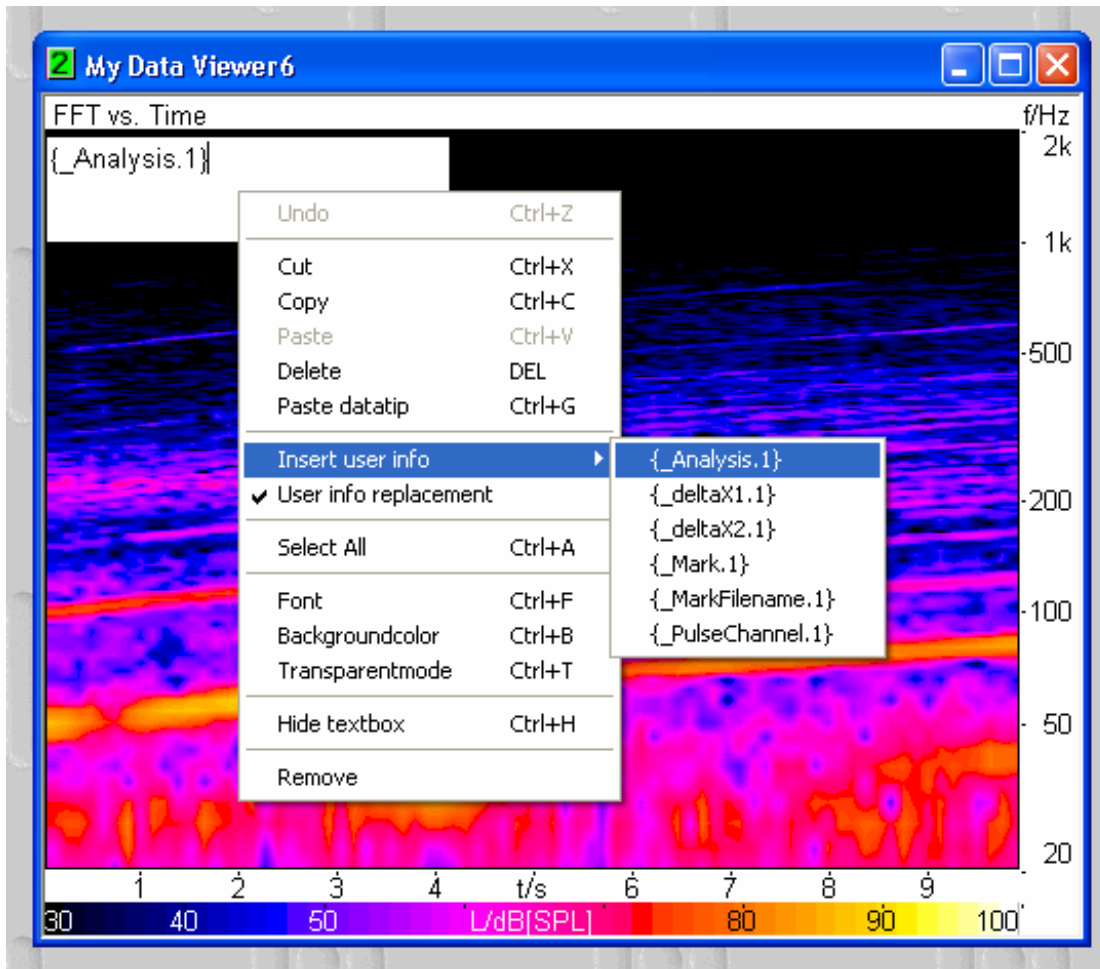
2 My Data Viewer6

FFT vs. Time

f/Hz

{_Analysis.1}

Undo Ctrl+Z
Cut Ctrl+X
Copy Ctrl+C
Paste Ctrl+V
Delete DEL
Paste datatip Ctrl+G
Insert user info
✔ User info replacement
Select All Ctrl+A
Font Ctrl+F
Backgroundcolor Ctrl+B
Transparentmode Ctrl+T
Hide textbox Ctrl+H
Remove

{_Analysis.1}
{_deltaX1.1}
{_deltaX2.1}
{_Mark.1}
{_MarkFilename.1}
{_PulseChannel.1}

2k
1k
500
200
100
50
20

1 2 3 4 t/s 6 7 8 9

30 40 50 L/dB[SPL] 80 90 100